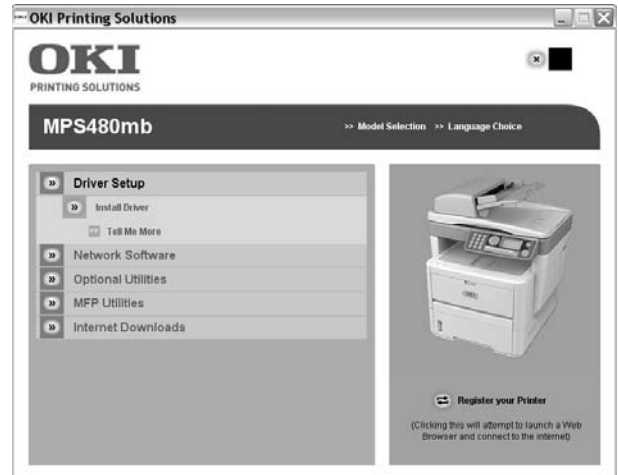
OKI Printing Solutions

OKI
PRINTING SOLUTIONS

MPS480mb

>> Model Selection >> Language Choice

Driver Setup

Install Driver

Tell Me More

Network Software

Optional Utilities

MFP Utilities

Internet Downloads

Register your Printer

(Clicking this will attempt to launch a Web Browser and connect to the internet)